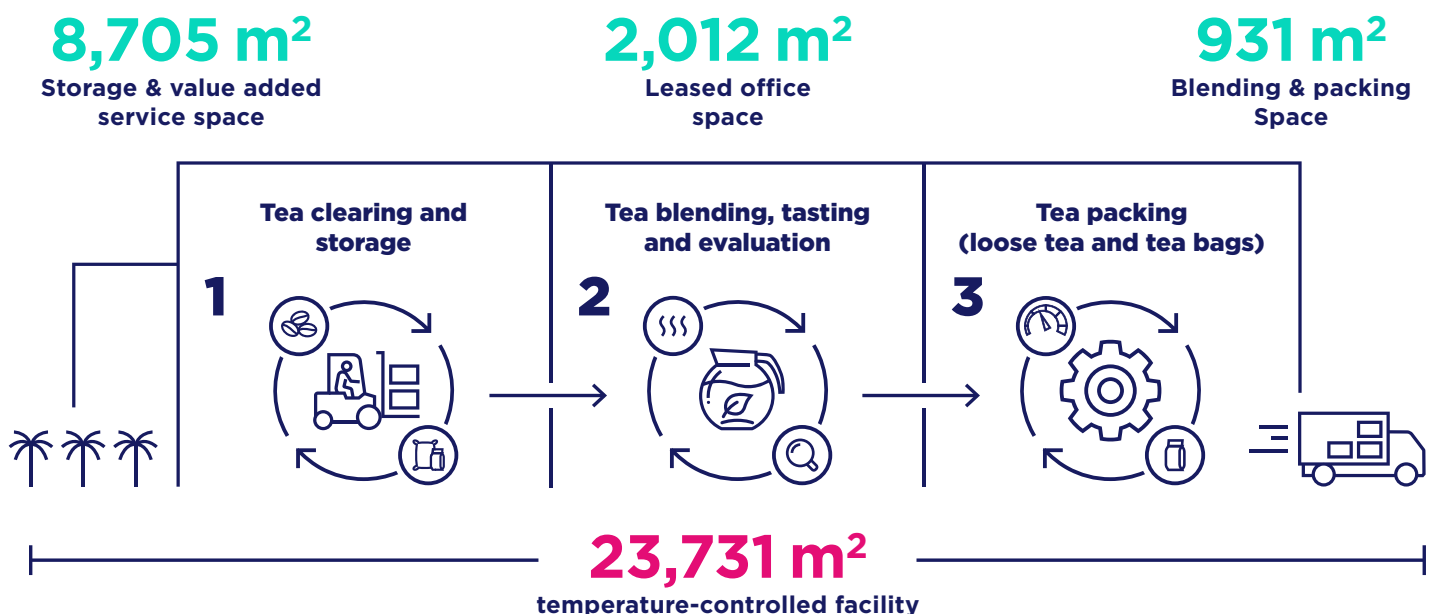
8,705 $m^2$
Storage & value added service space

2,012 $m^2$
Leased office space

931 $m^2$
Blending & packing Space

Tea clearing and storage

1

Tea blending, tasting and evaluation

2

Tea packing (loose tea and tea bags)

3

23,731 $m^2$
temperature-controlled facility